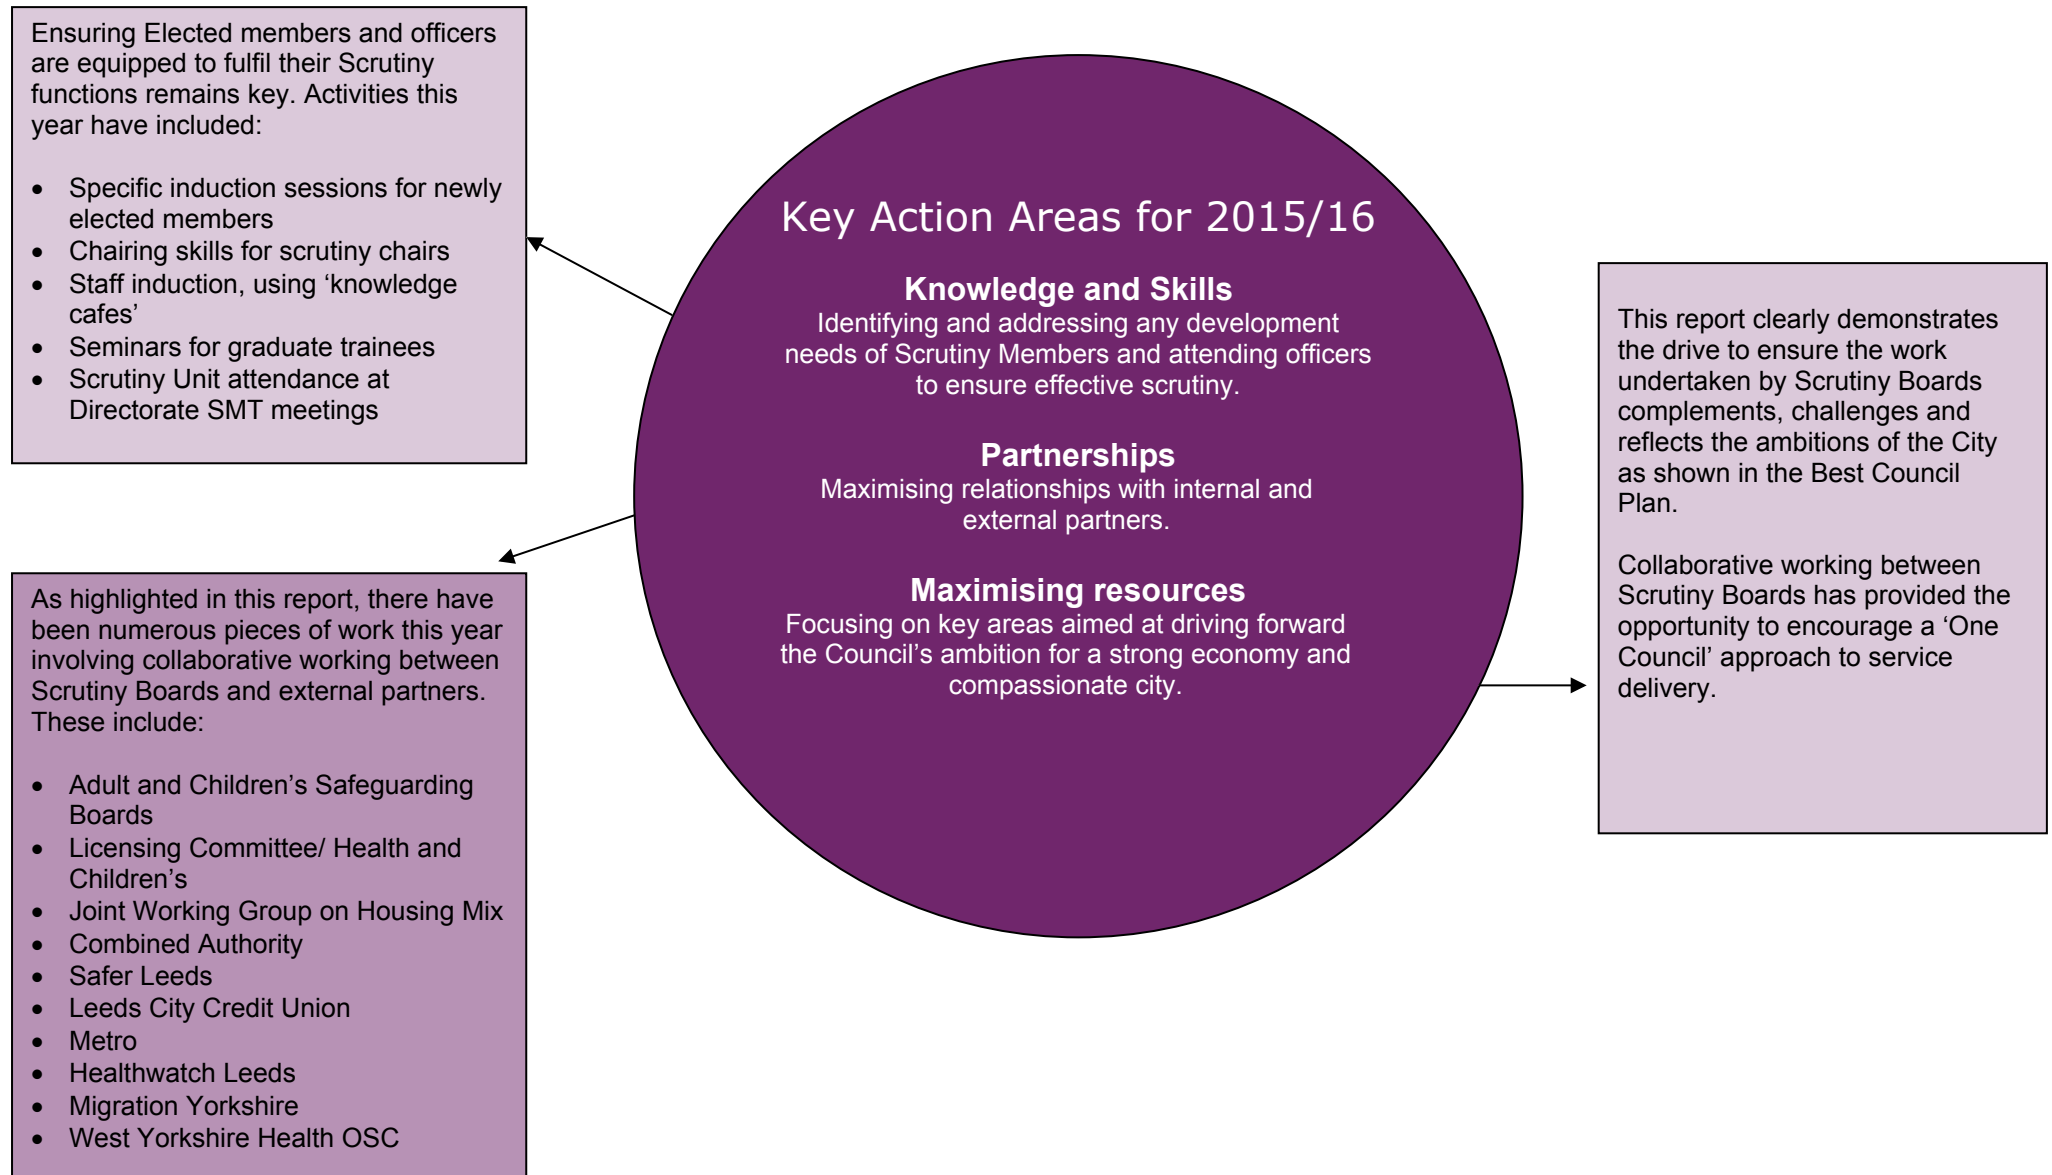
Ensuring Elected members and officers are equipped to fulfil their Scrutiny functions remains key. Activities this year have included:

- Specific induction sessions for newly elected members
- Chairing skills for scrutiny chairs
- Staff induction, using 'knowledge cafes'
- Seminars for graduate trainees
- Scrutiny Unit attendance at Directorate SMT meetings

Key Action Areas for 2015/16

**Knowledge and Skills**
Identifying and addressing any development needs of Scrutiny Members and attending officers to ensure effective scrutiny.

**Partnerships**
Maximising relationships with internal and external partners.

**Maximising resources**
Focusing on key areas aimed at driving forward the Council's ambition for a strong economy and compassionate city.

This report clearly demonstrates the drive to ensure the work undertaken by Scrutiny Boards complements, challenges and reflects the ambitions of the City as shown in the Best Council Plan.

Collaborative working between Scrutiny Boards has provided the opportunity to encourage a 'One Council' approach to service delivery.

As highlighted in this report, there have been numerous pieces of work this year involving collaborative working between Scrutiny Boards and external partners. These include:

- Adult and Children's Safeguarding Boards
- Licensing Committee/ Health and Children's
- Joint Working Group on Housing Mix
- Combined Authority
- Safer Leeds
- Leeds City Credit Union
- Metro
- Healthwatch Leeds
- Migration Yorkshire
- West Yorkshire Health OSC